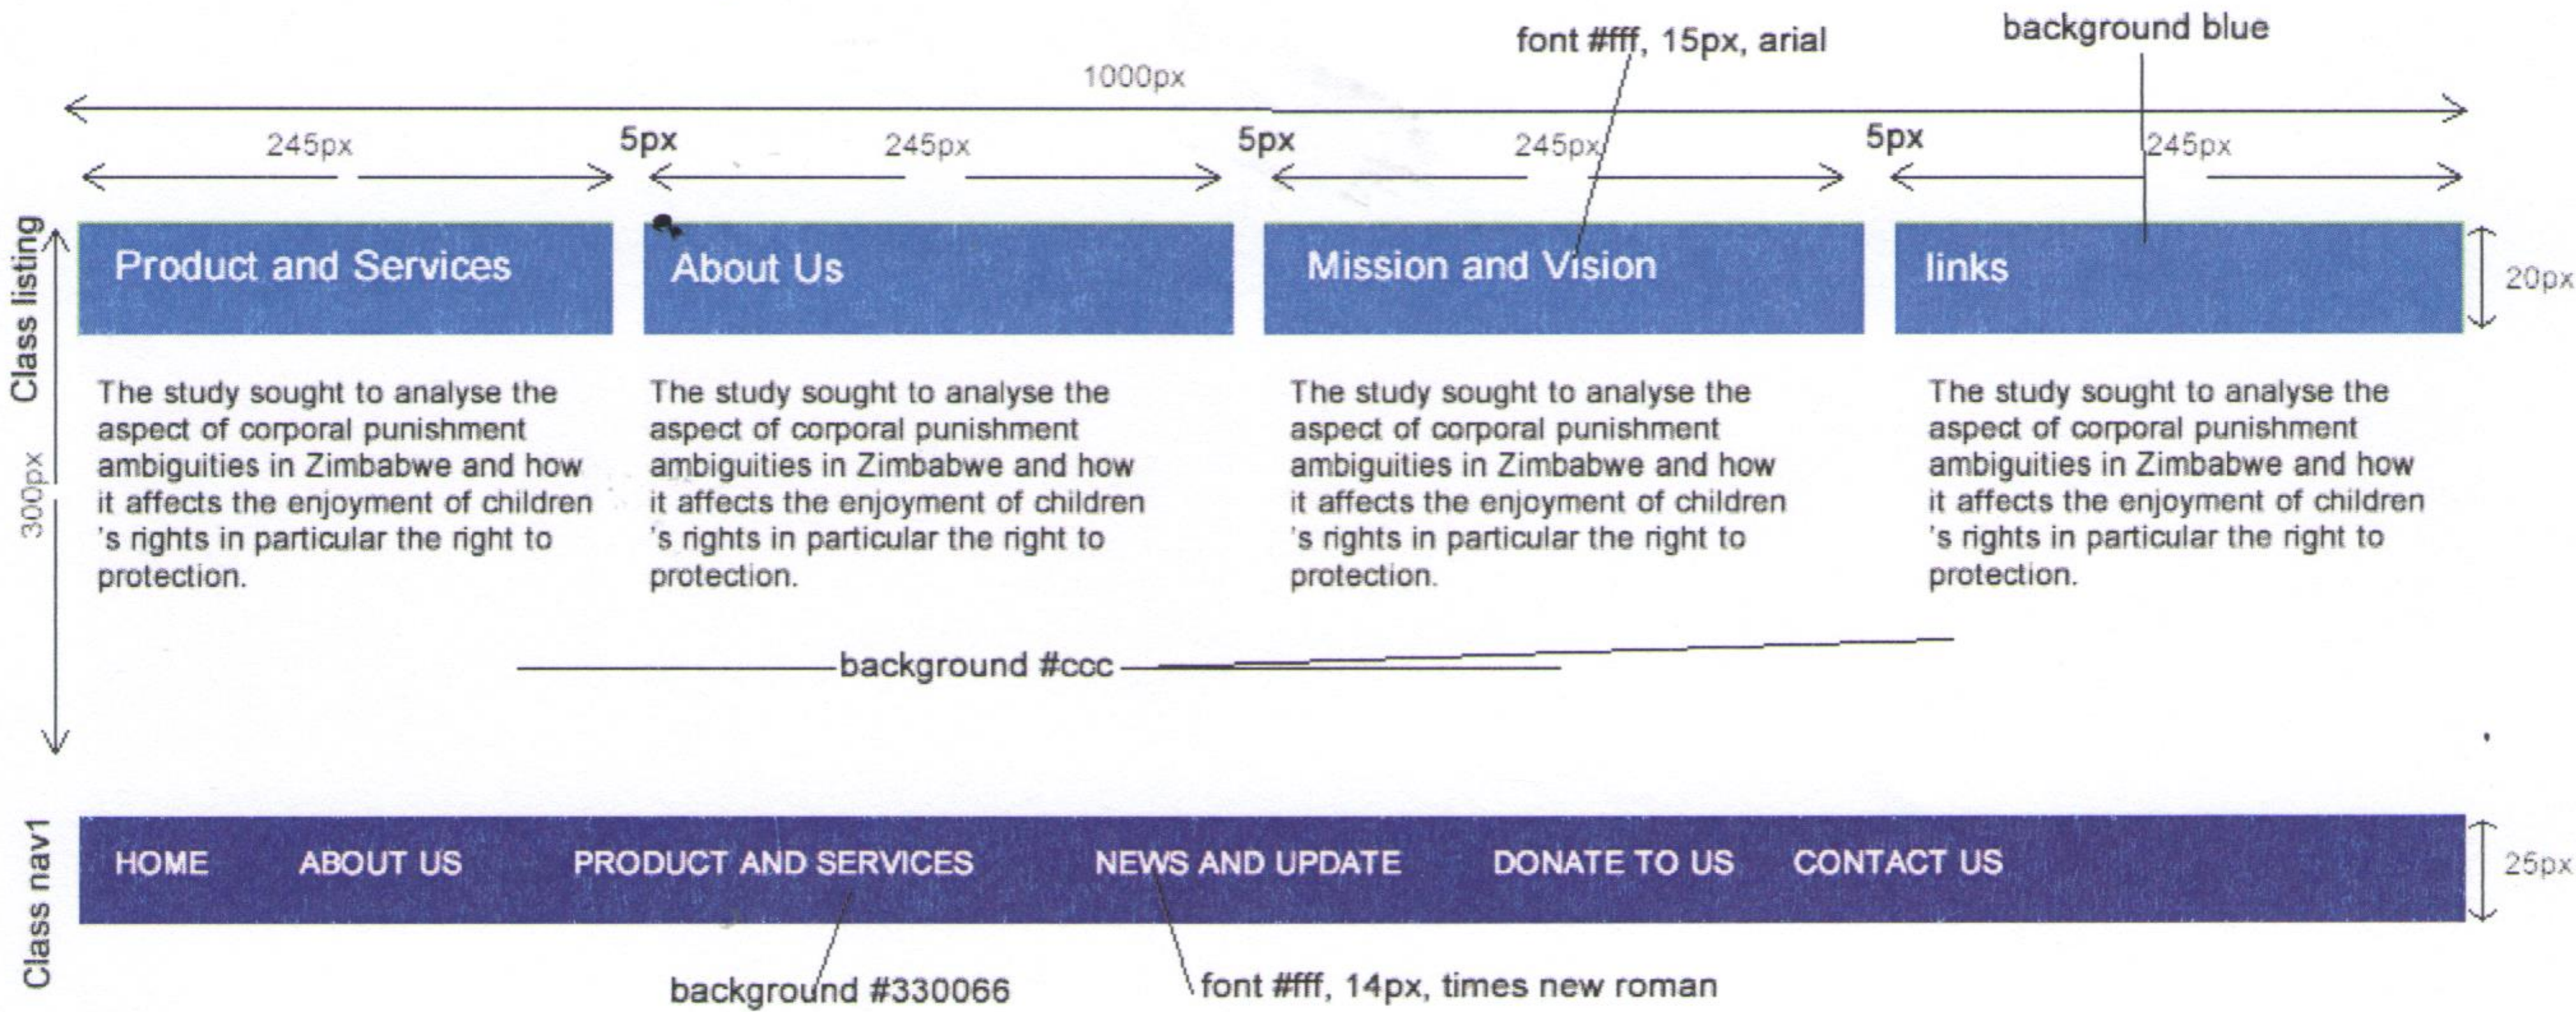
font #fff, 15px, arial

background blue

1000px

245px 5px 245px 5px 245px 5px 245px

Class listing

300px

Product and Services

About Us

Mission and Vision

links

20px

The study sought to analyse the aspect of corporal punishment ambiguities in Zimbabwe and how it affects the enjoyment of children 's rights in particular the right to protection.

The study sought to analyse the aspect of corporal punishment ambiguities in Zimbabwe and how it affects the enjoyment of children 's rights in particular the right to protection.

The study sought to analyse the aspect of corporal punishment ambiguities in Zimbabwe and how it affects the enjoyment of children 's rights in particular the right to protection.

The study sought to analyse the aspect of corporal punishment ambiguities in Zimbabwe and how it affects the enjoyment of children 's rights in particular the right to protection.

background #ccc

Class nav1

HOME ABOUT US PRODUCT AND SERVICES NEWS AND UPDATE DONATE TO US CONTACT US

25px

background #330066

font #fff, 14px, times new roman